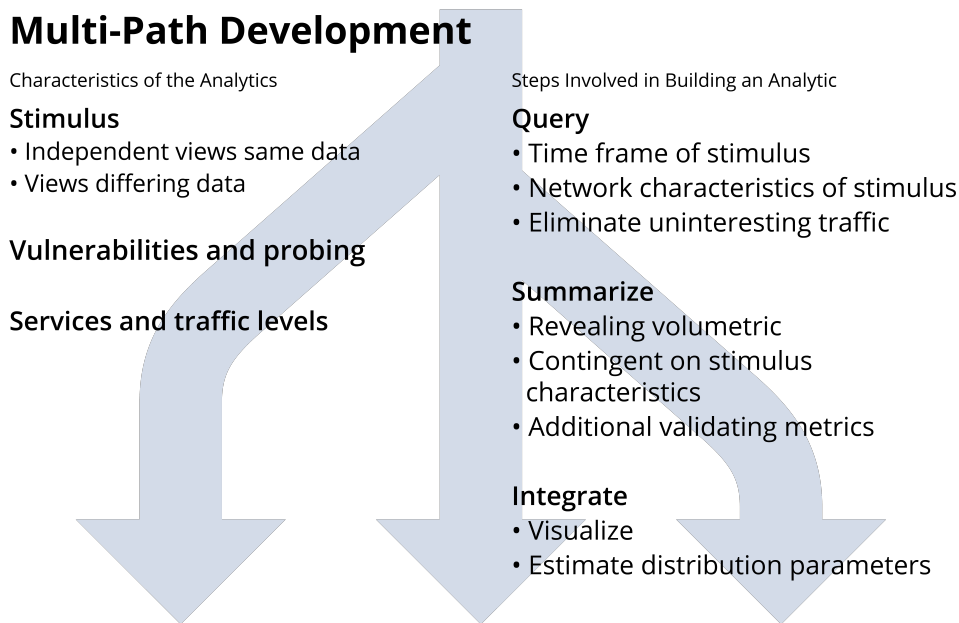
Multi-Path Development

Characteristics of the Analytics

Stimulus
• Independent views same data
• Views differing data

Vulnerabilities and probing

Services and traffic levels

Steps Involved in Building an Analytic

Query
• Time frame of stimulus
• Network characteristics of stimulus
• Eliminate uninteresting traffic

Summarize
• Revealing volumetric
• Contingent on stimulus characteristics
• Additional validating metrics

Integrate
• Visualize
• Estimate distribution parameters